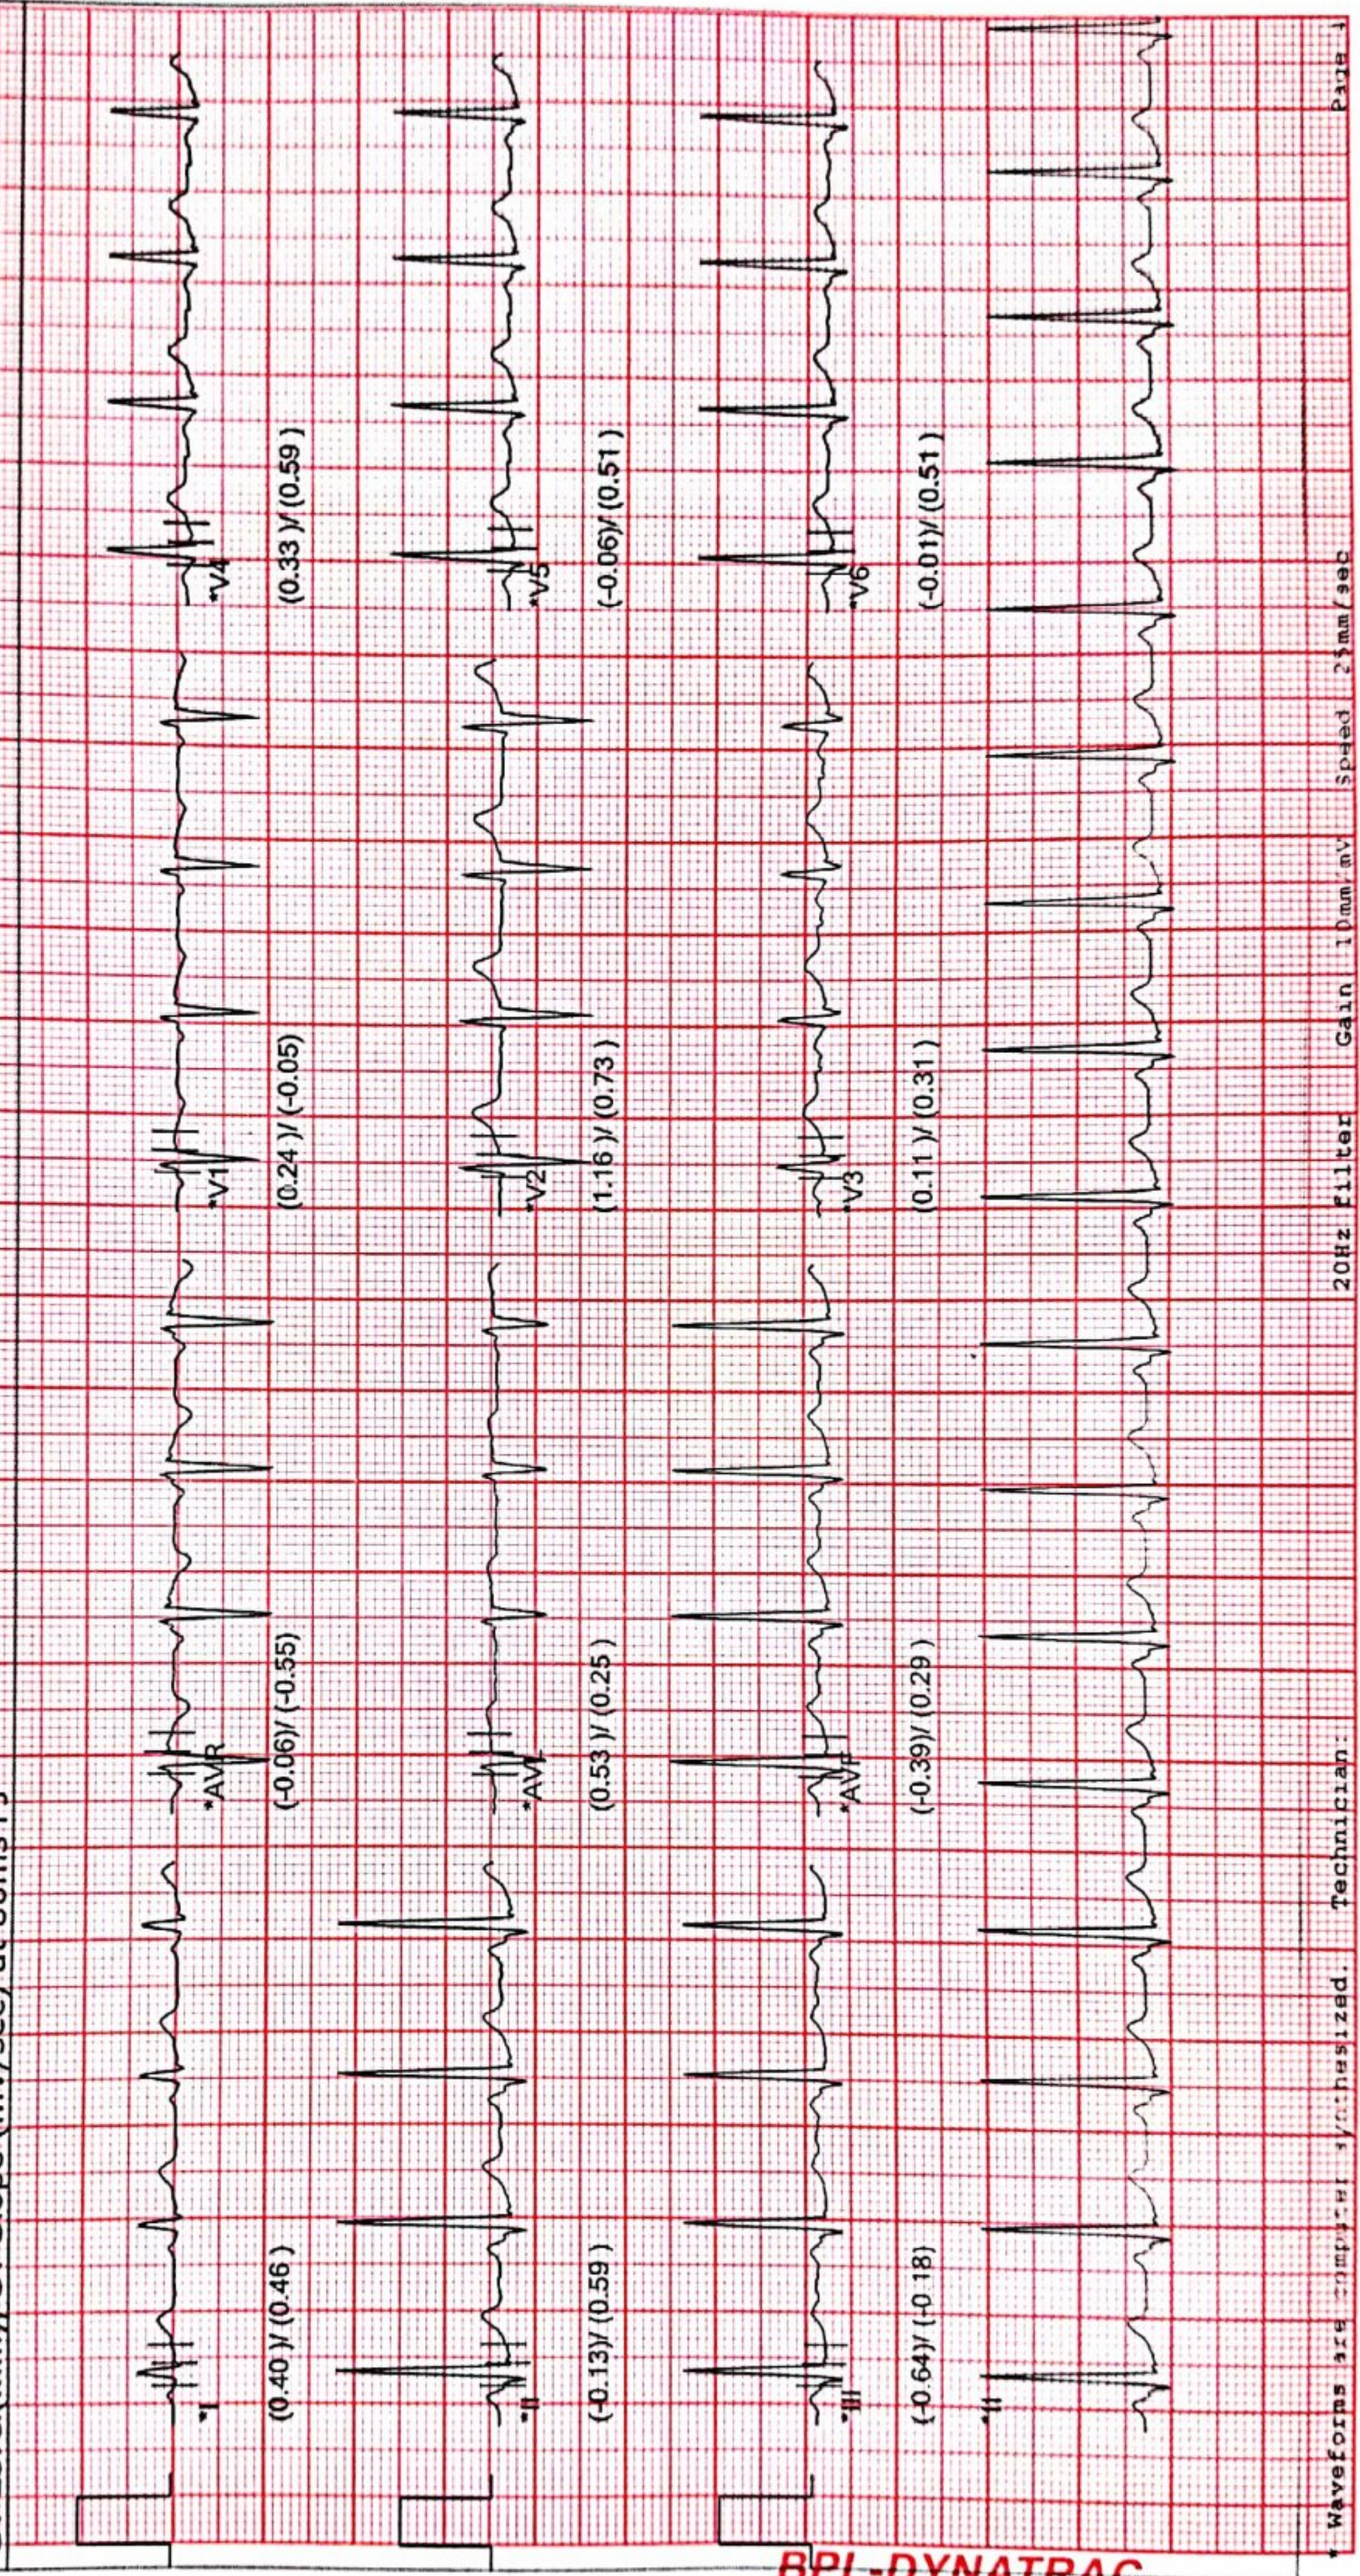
*I
(0.40)/(0.46)
*AVR
(-0.06)/(-0.55)
*V1
(0.24)/(-0.05)
*V4
(0.33)/(0.59)

*II
(-0.13)/(0.59)
*AVL
(0.53)/(0.25)
*V2
(1.16)/(0.73)
*V5
(-0.06)/(0.51)

*III
(-0.64)/(-0.18)
*AVF
(-0.39)/(0.29)
V3
(0.11)/(0.31)
*V6
(-0.01)/(0.51)

II

* Waveforms are computer synthesized. Technician: 20Hz Filter Gain 10mm/mV Speed 25mm/sec Page 1

BPL-DYNATRAC